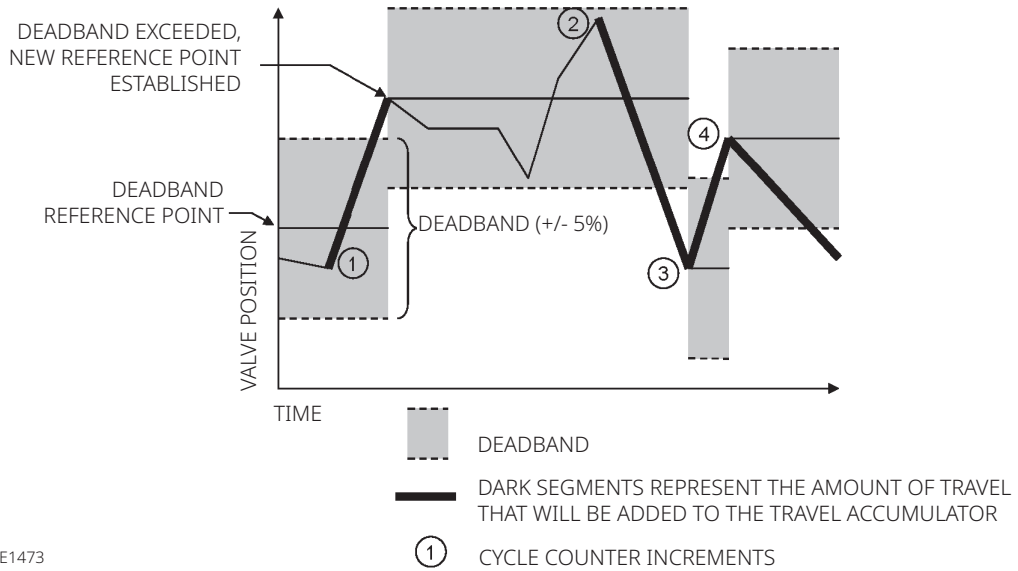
DEADBAND EXCEEDED, NEW REFERENCE POINT ESTABLISHED

2

4

DEADBAND REFERENCE POINT

DEADBAND (+/- 5%)

1

3

VALVE POSITION

TIME

DEADBAND

DARK SEGMENTS REPRESENT THE AMOUNT OF TRAVEL THAT WILL BE ADDED TO THE TRAVEL ACCUMULATOR

E1473

1 CYCLE COUNTER INCREMENTS